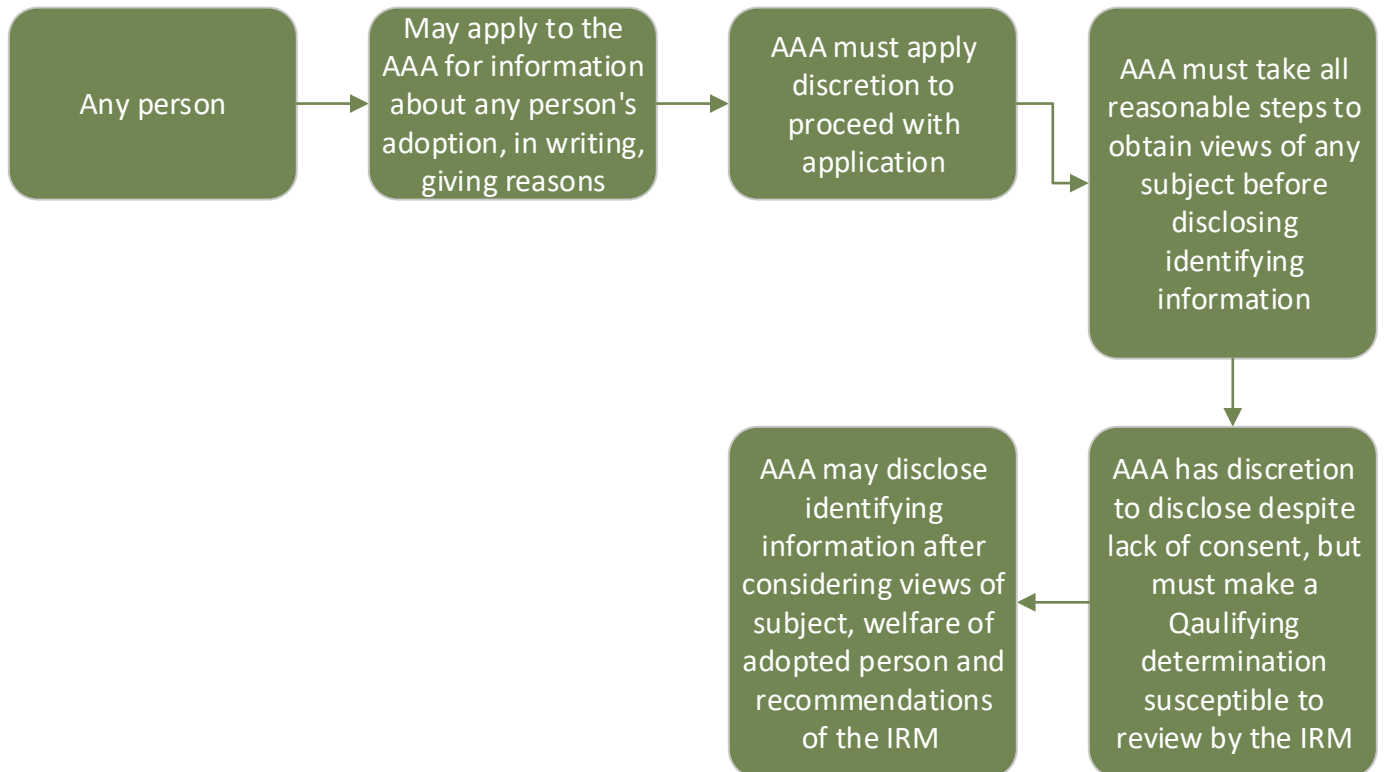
Any person

May apply to the AAA for information about any person's adoption, in writing, giving reasons

AAA must apply discretion to proceed with application

AAA must take all reasonable steps to obtain views of any subject before disclosing identifying information

AAA has discretion to disclose despite lack of consent, but must make a Qaulifying determination susceptible to review by the IRM

AAA may disclose identifying information after considering views of subject, welfare of adopted person and recommendations of the IRM